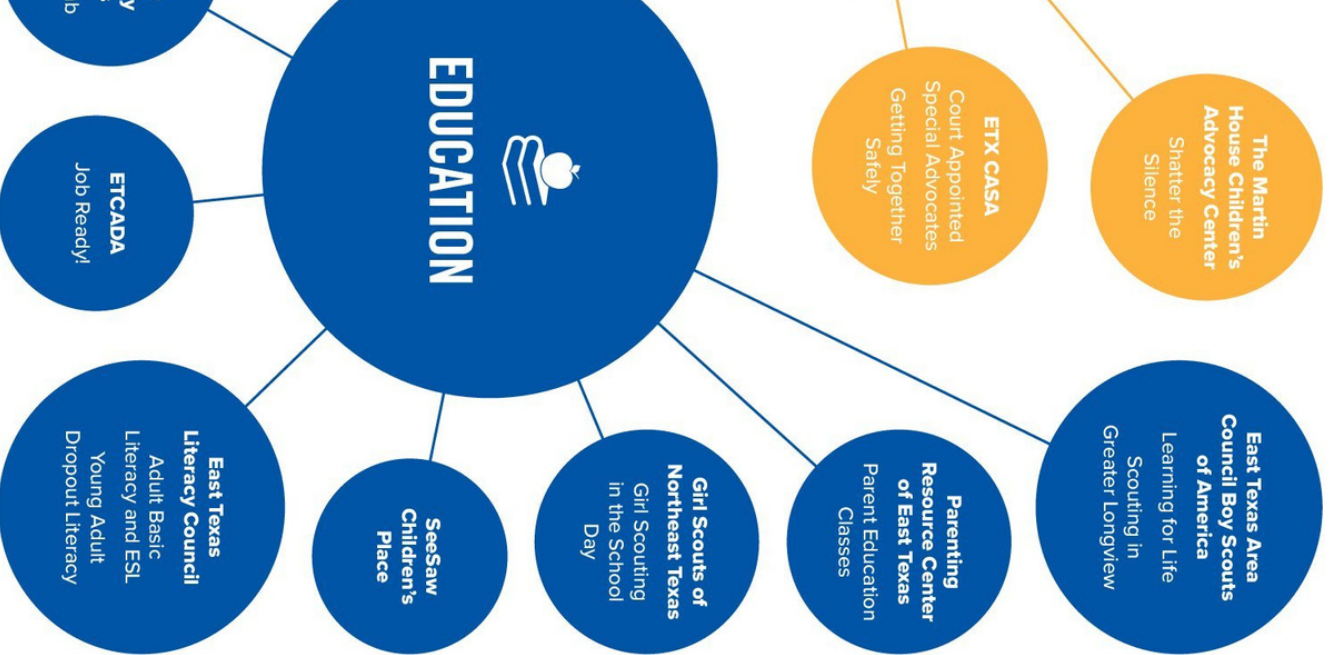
y
b

EDUCATION

ETCADA
Job Ready!

East Texas Literacy Council
Adult Basic Literacy and ESL
Young Adult Dropout Literacy

SeeSaw Children's Place

Girl Scouts of Northeast Texas
Girl Scouting in the School Day

Parenting Resource Center of East Texas
Parent Education Classes

East Texas Area Council Boy Scouts of America
Learning for Life
Scouting in Greater Longview

ETX CASA
Court Appointed Special Advocates
Getting Together Safely

The Martin House Children's Advocacy Center
Shatter the Silence